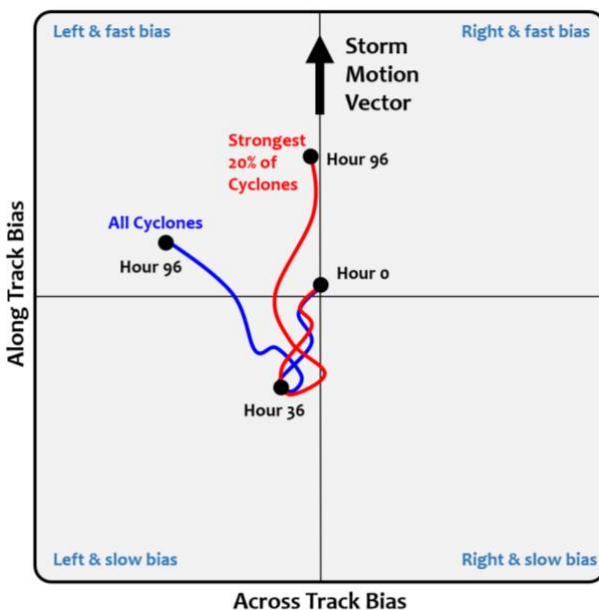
Left & fast bias

Right & fast bias

Storm Motion Vector

Strongest 20% of Cyclones

Hour 96

All Cyclones

Hour 96

Hour 0

Hour 36

Along Track Bias

Left & slow bias

Right & slow bias

Across Track Bias